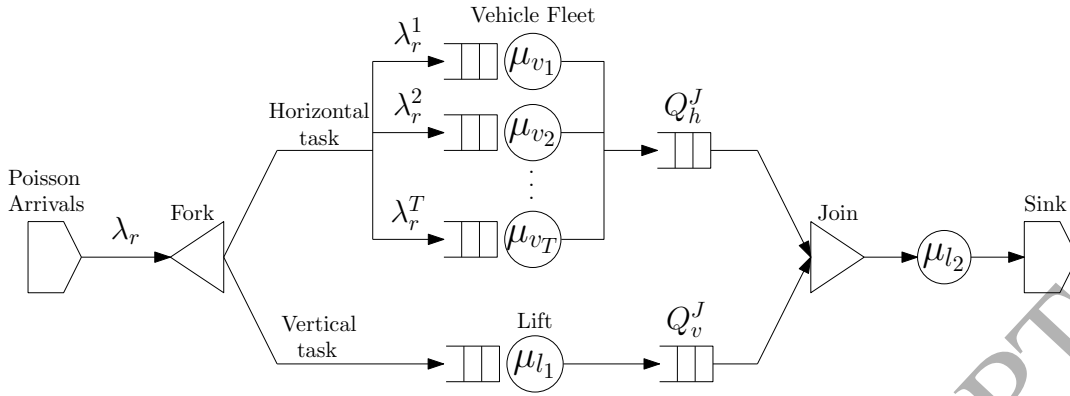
Vehicle Fleet

$\lambda_r^1$ $\mu_{v_1}$

Horizontal task

$\lambda_r^2$ $\mu_{v_2}$

$Q_h^J$

Poisson Arrivals

$\lambda_r$

Fork

$\lambda_r^T$ $\mu_{v_T}$

Join

$\mu_{l_2}$

Sink

Vertical task

Lift

$\mu_{l_1}$

$Q_v^J$